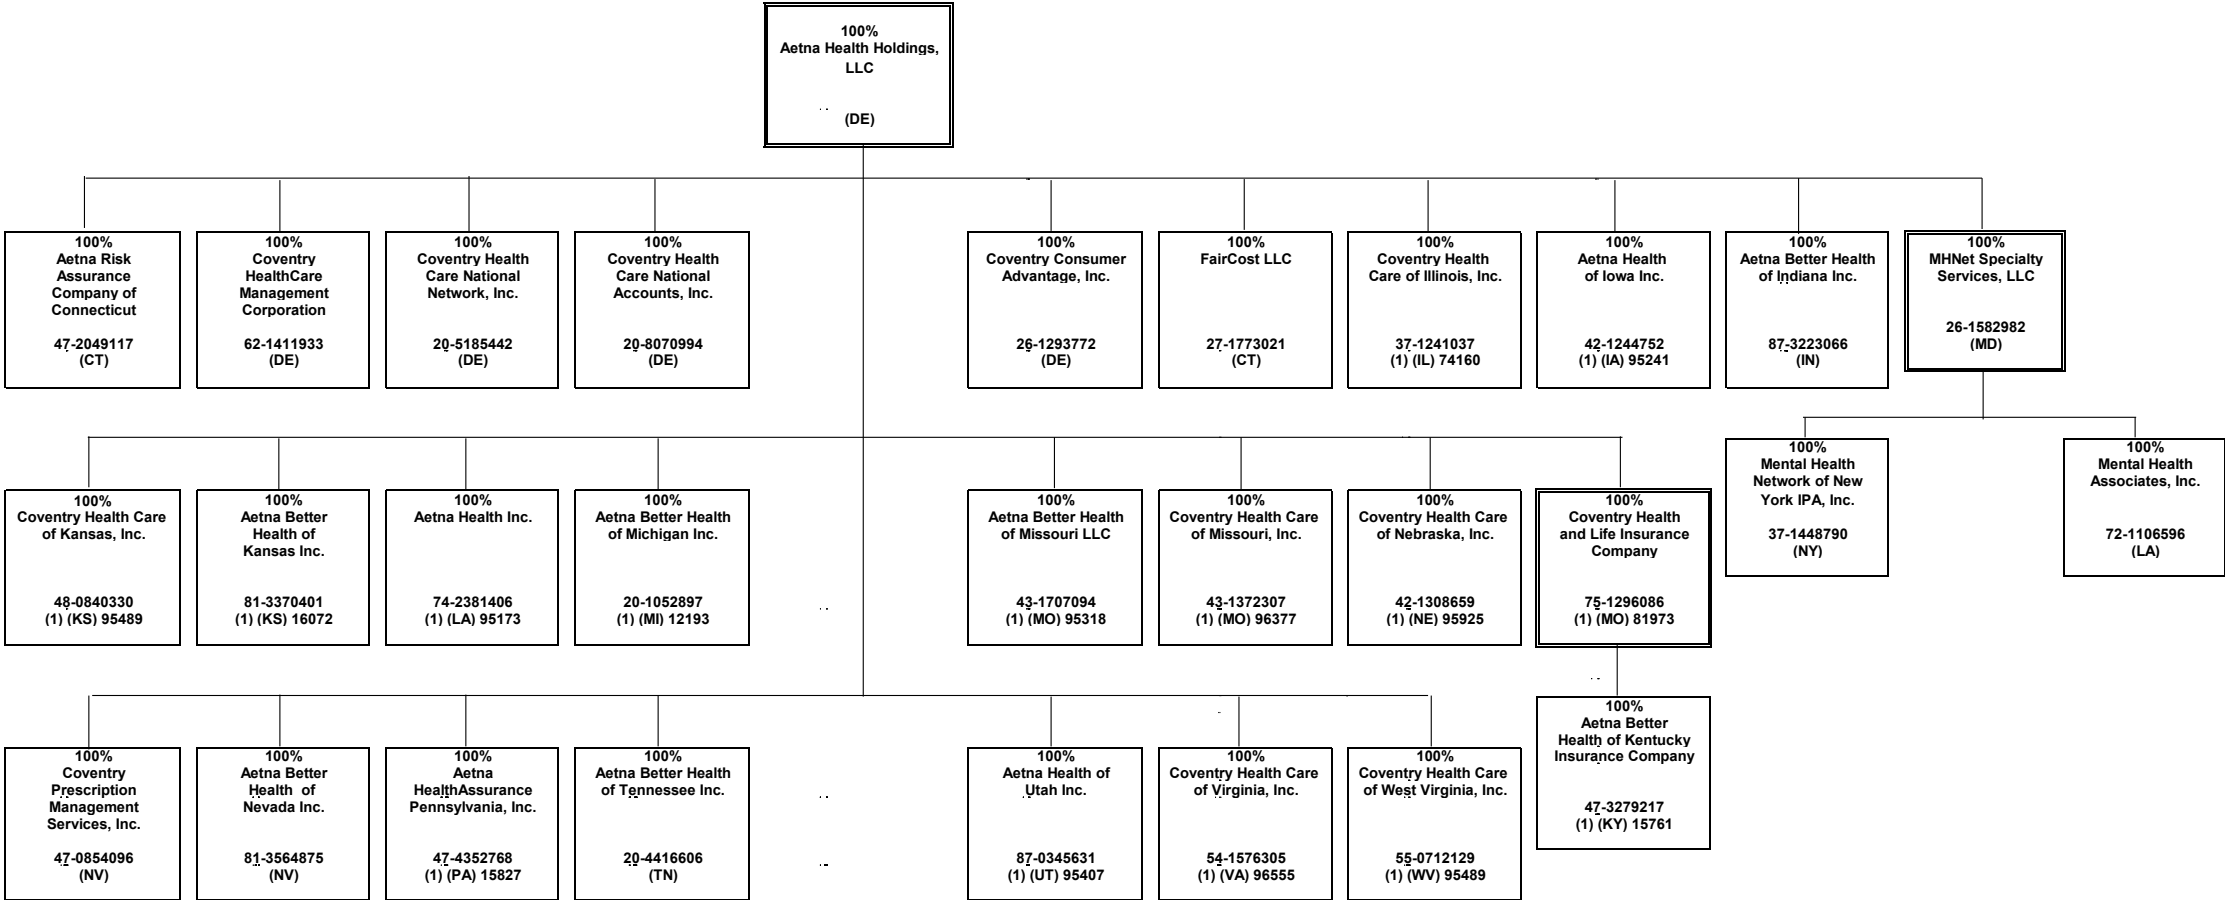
100%
Aetna Health Holdings, LLC

(DE)

100%
Aetna Risk Assurance Company of Connecticut

47-2049117
(CT)

100%
Coventry HealthCare Management Corporation

62-1411933
(DE)

100%
Coventry Health Care National Network, Inc.

20-5185442
(DE)

100%
Coventry Health Care National Accounts, Inc.

20-8070994
(DE)

100%
Coventry Consumer Advantage, Inc.

26-1293772
(DE)

100%
FairCost LLC

27-1773021
(CT)

100%
Coventry Health Care of Illinois, Inc.

37-1241037
(1) (IL) 74160

100%
Aetna Health of Iowa Inc.

42-1244752
(1) (IA) 95241

100%
Aetna Better Health of Indiana Inc.

87-3223066
(IN)

100%
MHNet Specialty Services, LLC

26-1582982
(MD)

100%
Coventry Health Care of Kansas, Inc.

48-0840330
(1) (KS) 95489

100%
Aetna Better Health of Kansas Inc.

81-3370401
(1) (KS) 16072

100%
Aetna Health Inc.

74-2381406
(1) (LA) 95173

100%
Aetna Better Health of Michigan Inc.

20-1052897
(1) (MI) 12193

100%
Aetna Better Health of Missouri LLC

43-1707094
(1) (MO) 95318

100%
Coventry Health Care of Missouri, Inc.

43-1372307
(1) (MO) 96377

100%
Coventry Health Care of Nebraska, Inc.

42-1308659
(1) (NE) 95925

100%
Coventry Health and Life Insurance Company

75-1296086
(1) (MO) 81973

100%
Mental Health Network of New York IPA, Inc.

37-1448790
(NY)

100%
Mental Health Associates, Inc.

72-1106596
(LA)

100%
Coventry Prescription Management Services, Inc.

47-0854096
(NV)

100%
Aetna Better Health of Nevada Inc.

81-3564875
(NV)

100%
Aetna HealthAssurance Pennsylvania, Inc.

47-4352768
(1) (PA) 15827

100%
Aetna Better Health of Tennessee Inc.

20-4416606
(TN)

100%
Aetna Health of Utah Inc.

87-0345631
(1) (UT) 95407

100%
Coventry Health Care of Virginia, Inc.

54-1576305
(1) (VA) 96555

100%
Coventry Health Care of West Virginia, Inc.

55-0712129
(1) (WV) 95489

100%
Aetna Better Health of Kentucky Insurance Company

47-3279217
(1) (KY) 15761